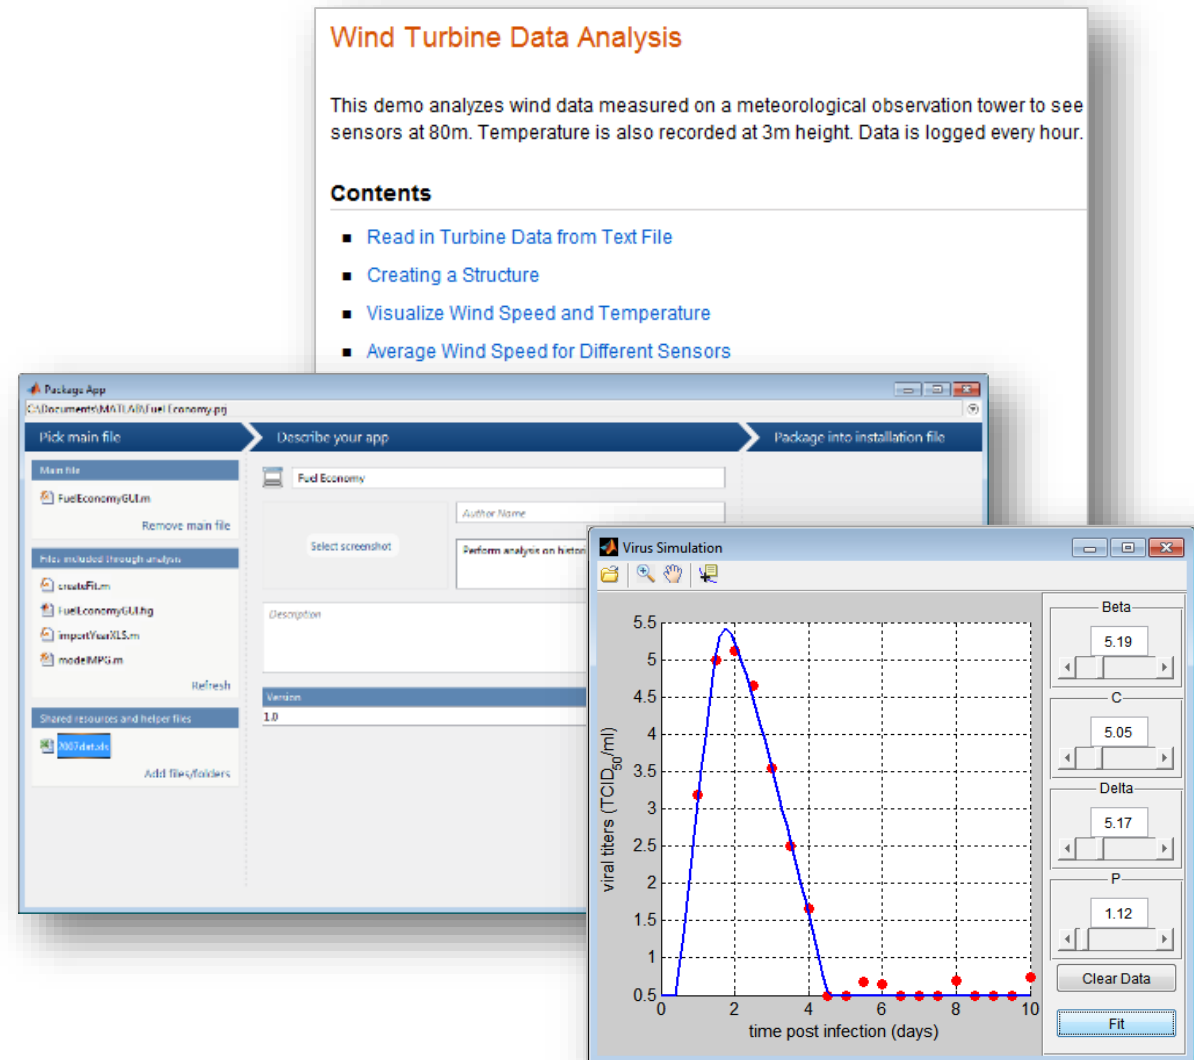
Wind Turbine Data Analysis

This demo analyzes wind data measured on a meteorological observation tower to see sensors at 80m. Temperature is also recorded at 3m height. Data is logged every hour.

Contents

- Read in Turbine Data from Text File
- Creating a Structure
- Visualize Wind Speed and Temperature
- Average Wind Speed for Different Sensors

Package App
C:\Documents\MATLAB\FuelEconomy.prj

Pick main file
Describe your app
Package into installation file

Main file
FuelEconomyGUI.m
Remove main file

Files included through analysis
createFit.m
FuelEconomyGUI.fig
importYearXLS.m
modelMPG.m
Refresh

Shared resources and helper files
2007data.xls
Add files/folders

Fuel Economy
Author Name
Select screenshot
Perform analysis on histor
Description
Version
1.0

Virus Simulation

Beta
5.19
C
5.05
Delta
5.17
P
1.12
Clear Data
Fit

viral titers (TCID$_{50}$/ml)
time post infection (days)
5.5
5
4.5
4
3.5
3
2.5
2
1.5
1
0.5
0
2
4
6
8
10